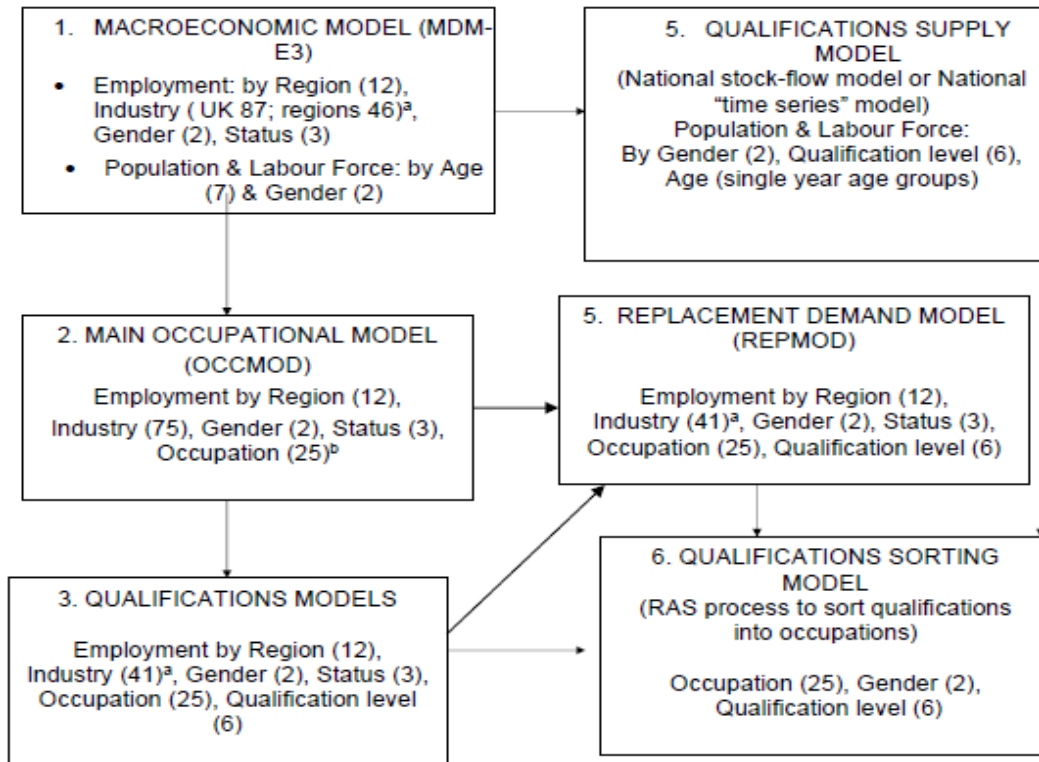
1. MACROECONOMIC MODEL (MDM-E3)

• Employment: by Region (12), Industry ( UK 87; regions 46)ª, Gender (2), Status (3)

• Population & Labour Force: by Age (7) & Gender (2)

5. QUALIFICATIONS SUPPLY MODEL
(National stock-flow model or National "time series" model)
Population & Labour Force:
By Gender (2), Qualification level (6), Age (single year age groups)

2. MAIN OCCUPATIONAL MODEL (OCCMOD)
Employment by Region (12), Industry (75), Gender (2), Status (3), Occupation (25)ᵇ

5. REPLACEMENT DEMAND MODEL (REPMOD)

Employment by Region (12), Industry (41)ª, Gender (2), Status (3), Occupation (25), Qualification level (6)

3. QUALIFICATIONS MODELS

Employment by Region (12), Industry (41)ª, Gender (2), Status (3), Occupation (25), Qualification level (6)

6. QUALIFICATIONS SORTING MODEL
(RAS process to sort qualifications into occupations)

Occupation (25), Gender (2), Qualification level (6)